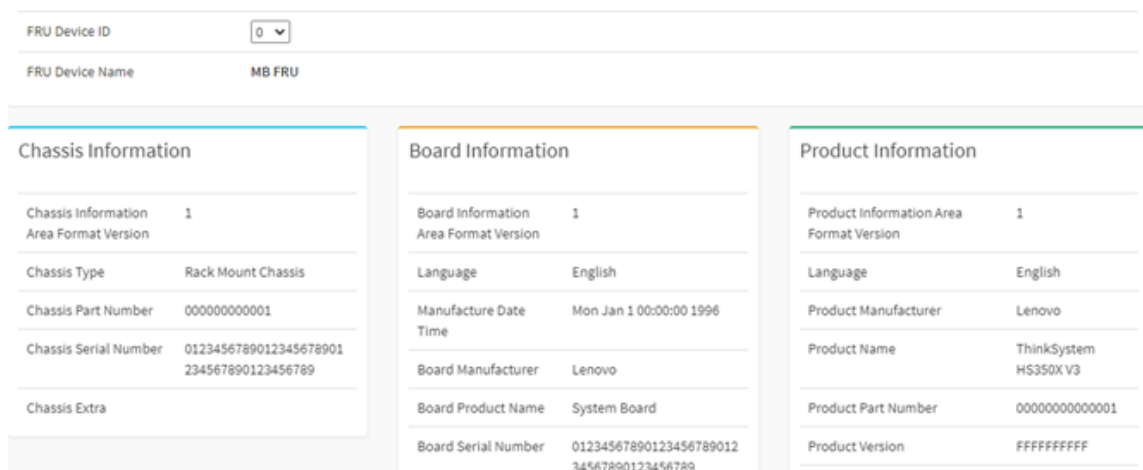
FRU Device ID 0

FRU Device Name MB FRU

Chassis Information

| | |
|---|---|
| Chassis Information Area Format Version | 1 |
| Chassis Type | Rack Mount Chassis |
| Chassis Part Number | 000000000001 |
| Chassis Serial Number | 01234567890123456789012345678901234567 89 |
| Chassis Extra | |

Board Information

| | |
|---|---|
| Board Information Area Format Version | 1 |
| Language | English |
| Manufacture Date Time | Mon Jan 1 00:00:00 1996 |
| Board Manufacturer | Lenovo |
| Board Product Name | System Board |
| Board Serial Number | 012345678901234567890123456789012345678 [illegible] |

Product Information

| | |
|---|---|
| Product Information Area Format Version | 1 |
| Language | English |
| Product Manufacturer | Lenovo |
| Product Name | ThinkSystem HS350X V3 |
| Product Part Number | 0000000000001 |
| Product Version | FFFFFFFFFF |